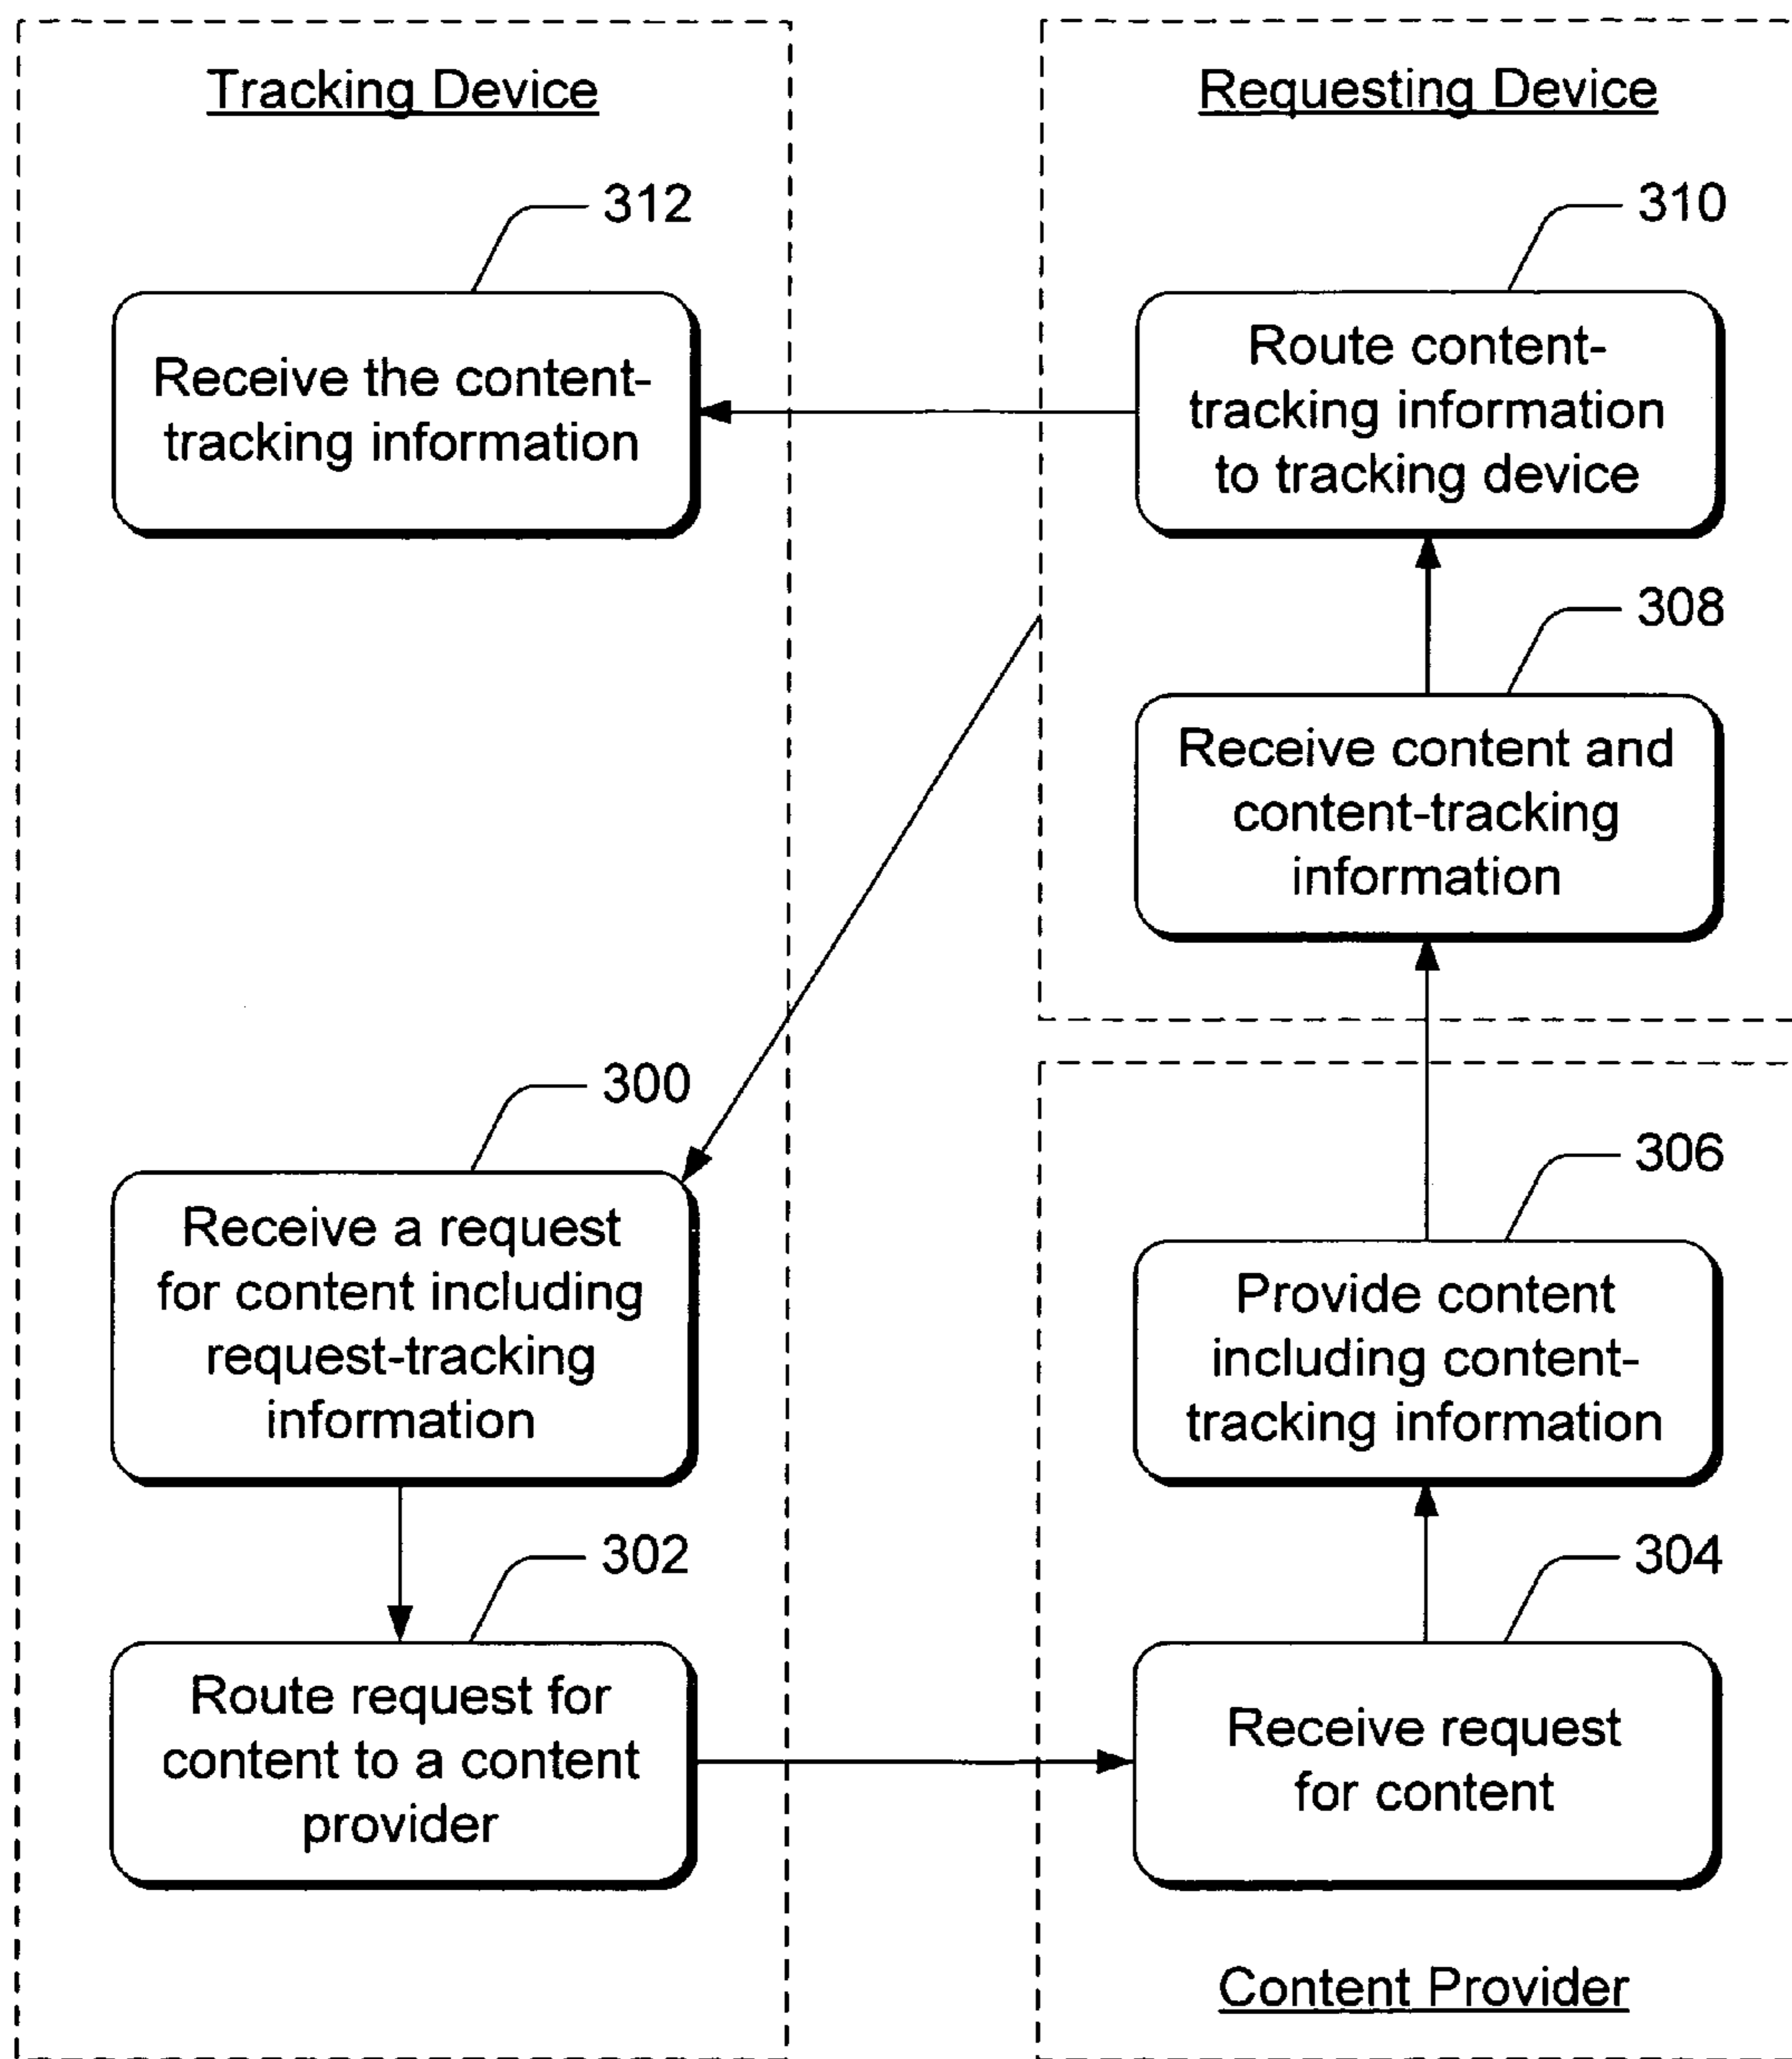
Tracking Device

312

Receive the content-tracking information

300

Receive a request for content including request-tracking information

302

Route request for content to a content provider

Requesting Device

310

Route content-tracking information to tracking device

308

Receive content and content-tracking information

306

Provide content including content-tracking information

304

Receive request for content

Content Provider